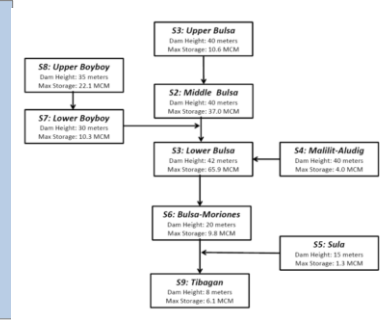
S3: Upper Bulsa
Dam Height: 40 meters
Max Storage: 10.6 MCM

S8: Upper Boyboy
Dam Height: 35 meters
Max Storage: 22.1 MCM

S2: Middle Bulsa
Dam Height: 40 meters
Max Storage: 37.0 MCM

S7: Lower Boyboy
Dam Height: 30 meters
Max Storage: 10.3 MCM

S3: Lower Bulsa
Dam Height: 42 meters
Max Storage: 65.9 MCM

S4: Malilit-Aludig
Dam Height: 40 meters
Max Storage: 4.0 MCM

S6: Bulsa-Moriones
Dam Height: 20 meters
Max Storage: 9.8 MCM

S5: Sula
Dam Height: 15 meters
Max Storage: 1.3 MCM

S9: Tibagan
Dam Height: 8 meters
Max Storage: 6.1 MCM